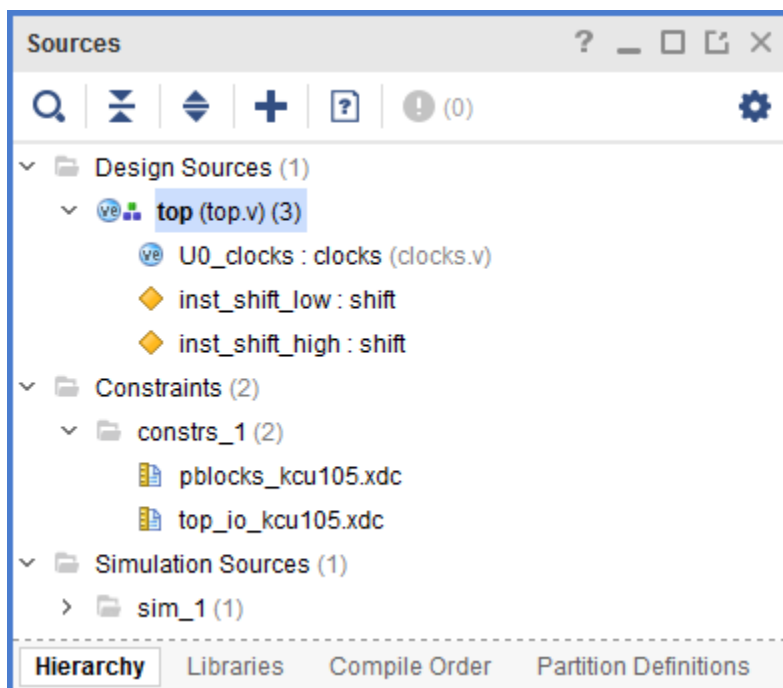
Sources ? _ ☐ ✕

(0)

Design Sources (1)
top (top.v) (3)
U0_clocks : clocks (clocks.v)
inst_shift_low : shift
inst_shift_high : shift
Constraints (2)
constrs_1 (2)
pblocks_kcu105.xdc
top_io_kcu105.xdc
Simulation Sources (1)
sim_1 (1)

Hierarchy Libraries Compile Order Partition Definitions